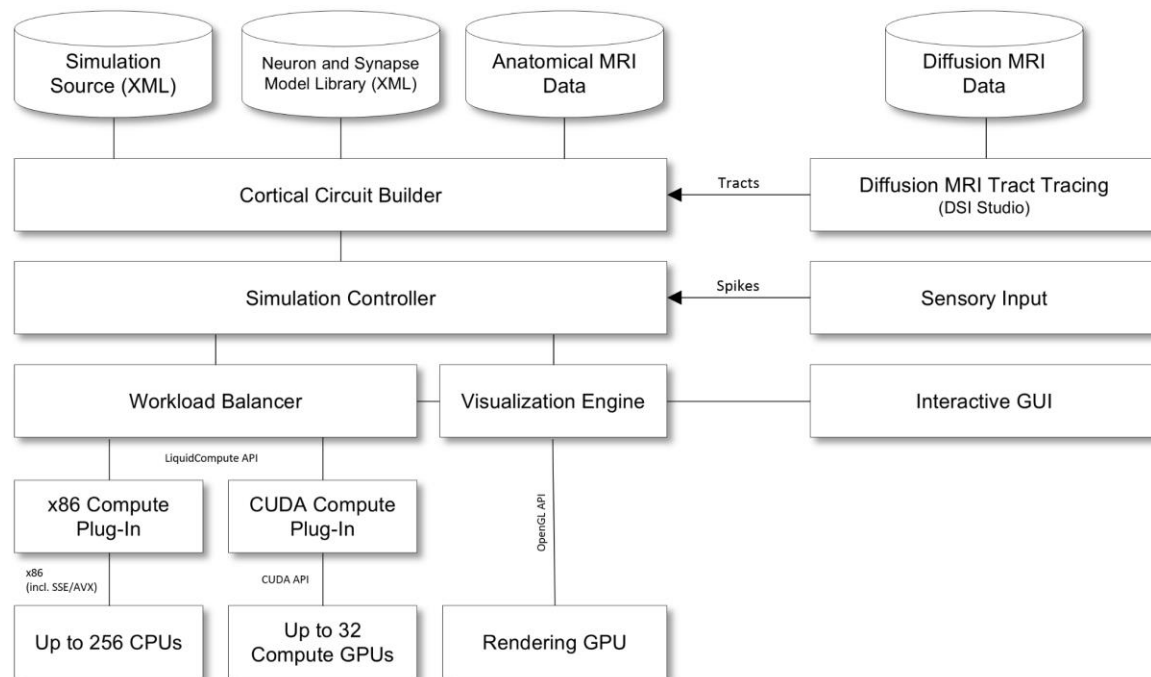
Simulation Source (XML)

Neuron and Synapse Model Library (XML)

Anatomical MRI Data

Diffusion MRI Data

Cortical Circuit Builder

Tracts

Diffusion MRI Tract Tracing
(DSI Studio)

Simulation Controller

Spikes

Sensory Input

Workload Balancer

Visualization Engine

Interactive GUI

LiquidCompute API

x86 Compute Plug-In

CUDA Compute Plug-In

OpenGL API

x86
(incl. SSE/AVX)

CUDA API

Up to 256 CPUs

Up to 32 Compute GPUs

Rendering GPU